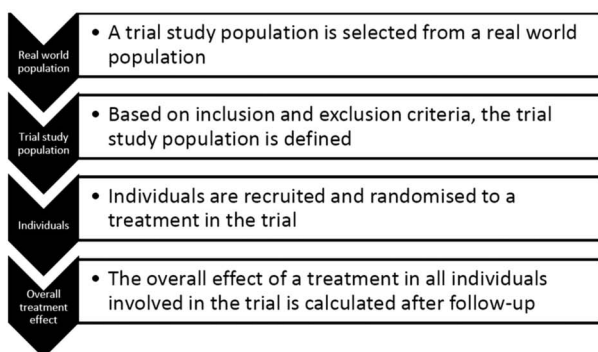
Real world population

• A trial study population is selected from a real world population

Trial study population

• Based on inclusion and exclusion criteria, the trial study population is defined

Individuals

• Individuals are recruited and randomised to a treatment in the trial

Overall treatment effect

• The overall effect of a treatment in all individuals involved in the trial is calculated after follow-up